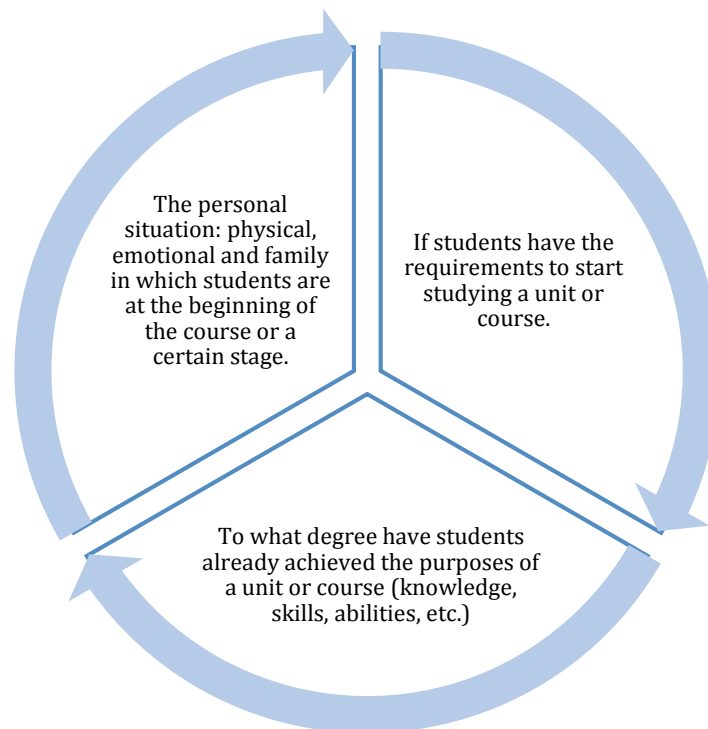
The personal situation: physical, emotional and family in which students are at the beginning of the course or a certain stage.

If students have the requirements to start studying a unit or course.

To what degree have students already achieved the purposes of a unit or course (knowledge, skills, abilities, etc.)